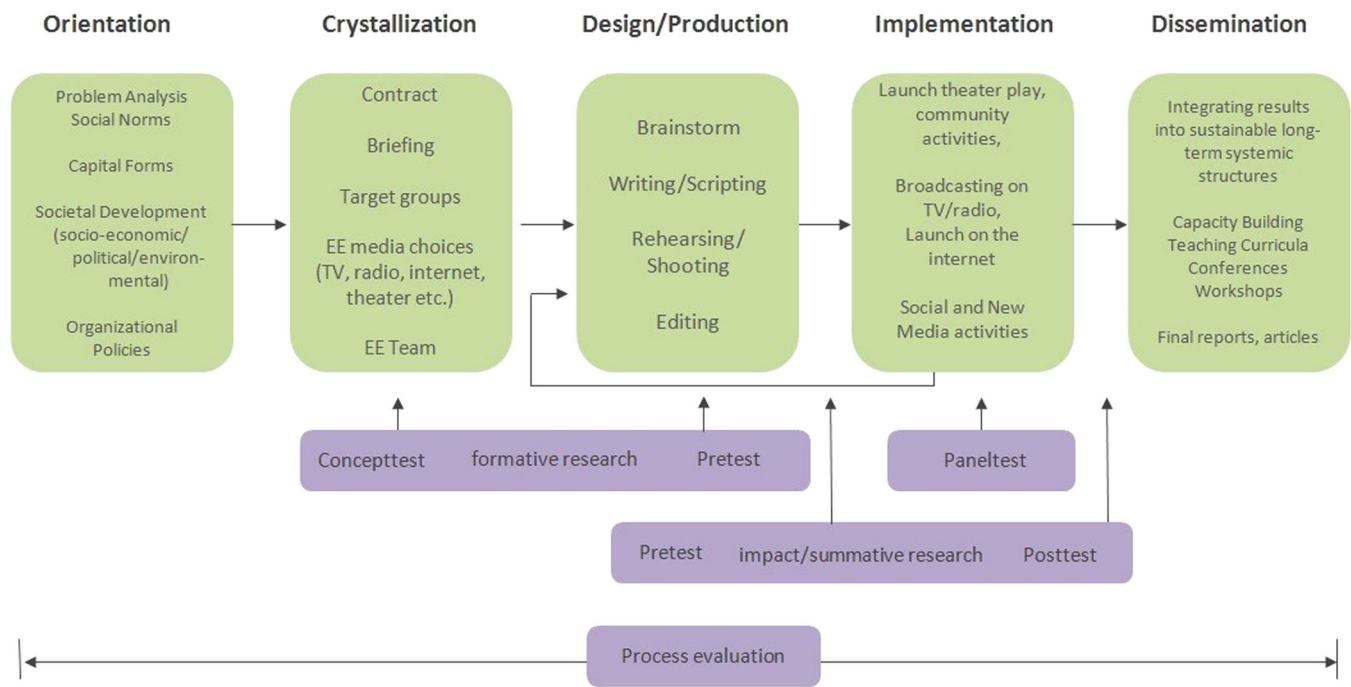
Orientation

Crystallization

Design/Production

Implementation

Dissemination

Problem Analysis
Social Norms

Capital Forms

Societal Development (socio-economic/political/environmental)

Organizational Policies

Contract

Briefing

Target groups

EE media choices (TV, radio, internet, theater etc.)

EE Team

Brainstorm

Writing/Scripting

Rehearsing/Shooting

Editing

Launch theater play, community activities,

Broadcasting on TV/radio, Launch on the internet

Social and New Media activities

Integrating results into sustainable long-term systemic structures

Capacity Building
Teaching Curricula
Conferences
Workshops

Final reports, articles

Concepttest formative research Pretest

Paneltest

Pretest impact/summative research Posttest

Process evaluation